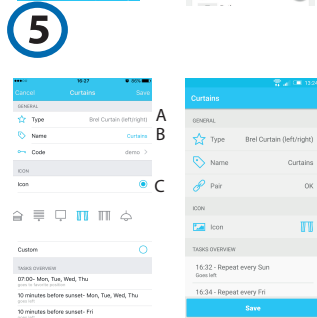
5

16:27

Cancel Curtains Save

GENERAL

Type Brel Curtain (left/right)

Name Curtains

Code demo

ICON

Icon

Custom

TASKS OVERVIEW

07:00- Mon, Tue, Wed, Thu
goes to favorite position

10 minutes before sunset- Mon, Tue, Wed, Thu

10 minutes before sunset- Fri

A

B

C

13:24

Curtains

GENERAL

Type Brel Curtain (left/right)

Name Curtains

Pair OK

ICON

Icon

TASKS OVERVIEW

16:32 - Repeat every Sun
Goes left

16:34 - Repeat every Fri

Save